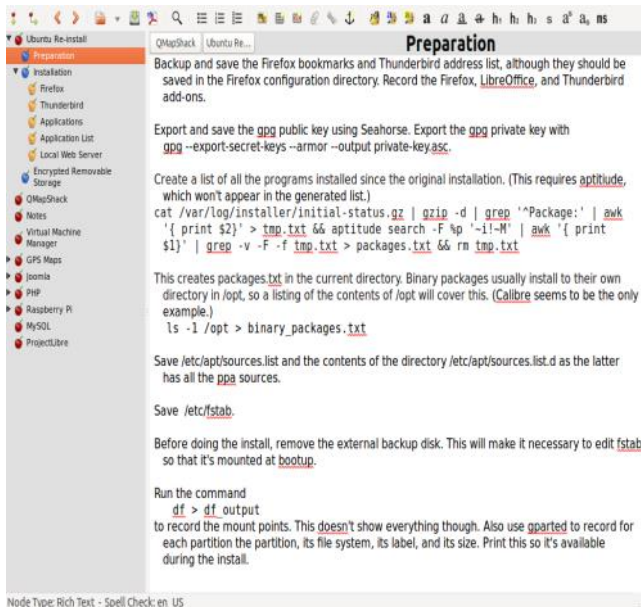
Ubuntu Re-install
Preparation
Installation
Firefox
Thunderbird
Applications
Application List
Local Web Server
Encrypted Removable Storage
QMapShack
Notes
Virtual Machine Manager
GPS Maps
Joomla
PHP
Raspberry Pi
MySQL
ProjectLibre

QMapShack | Ubuntu Re...

Preparation

Backup and save the Firefox bookmarks and Thunderbird address list, although they should be saved in the Firefox configuration directory. Record the Firefox, LibreOffice, and Thunderbird add-ons.

Export and save the gpg public key using Seahorse. Export the gpg private key with gpg --export-secret-keys --armor --output private-key.asc.

Create a list of all the programs installed since the original installation. (This requires aptitiude, which won't appear in the generated list.)
cat /var/log/installer/initial-status.gz | gzip -d | grep '^Package:' | awk '{ print $2}' > tmp.txt && aptitude search -F %p '~i!~M' | awk '{ print $1}' | grep -v -F -f tmp.txt > packages.txt && rm tmp.txt

This creates packages.txt in the current directory. Binary packages usually install to their own directory in /opt, so a listing of the contents of /opt will cover this. (Calibre seems to be the only example.)
ls -1 /opt > binary_packages.txt

Save /etc/apt/sources.list and the contents of the directory /etc/apt/sources.list.d as the latter has all the ppa sources.

Save /etc/fstab.

Before doing the install, remove the external backup disk. This will make it necessary to edit fstab so that it's mounted at bootup.

Run the command
df > df_output
to record the mount points. This doesn't show everything though. Also use gparted to record for each partition the partition, its file system, its label, and its size. Print this so it's available during the install.

Node Type: Rich Text - Spell Check: en_US